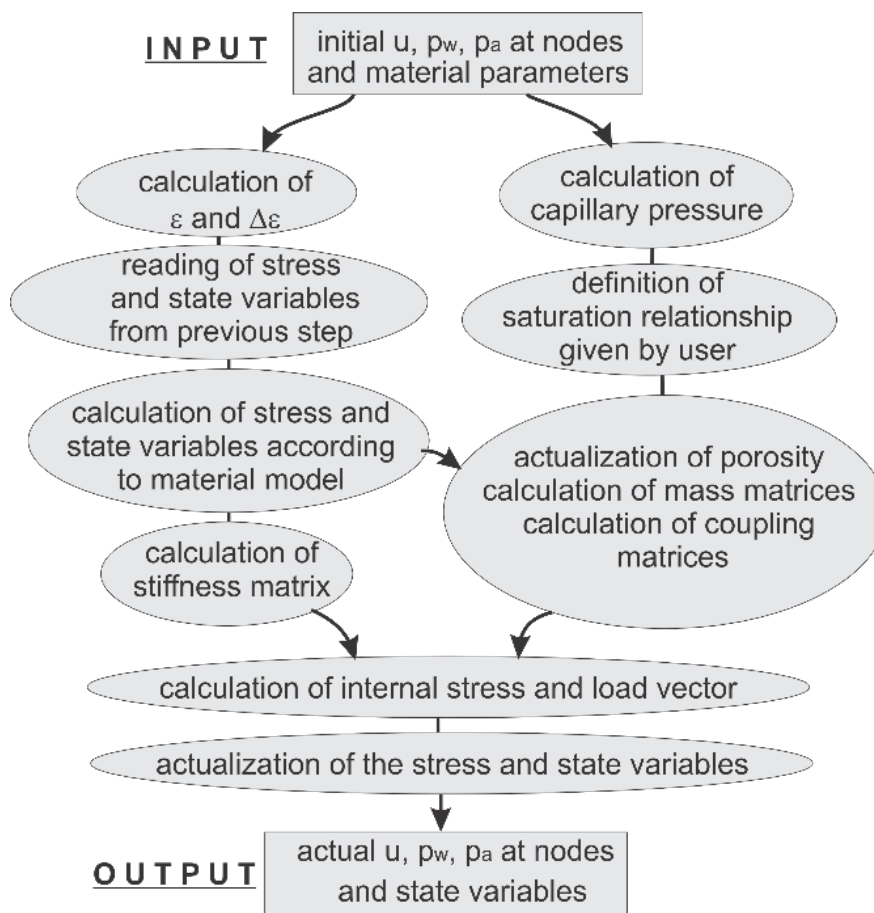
INPUT

initial u, $p_w$, $p_a$ at nodes and material parameters

calculation of $\varepsilon$ and $\Delta\varepsilon$

reading of stress and state variables from previous step

calculation of stress and state variables according to material model

calculation of stiffness matrix

calculation of capillary pressure

definition of saturation relationship given by user

actualization of porosity
calculation of mass matrices
calculation of coupling matrices

calculation of internal stress and load vector

actualization of the stress and state variables

OUTPUT

actual u, $p_w$, $p_a$ at nodes and state variables